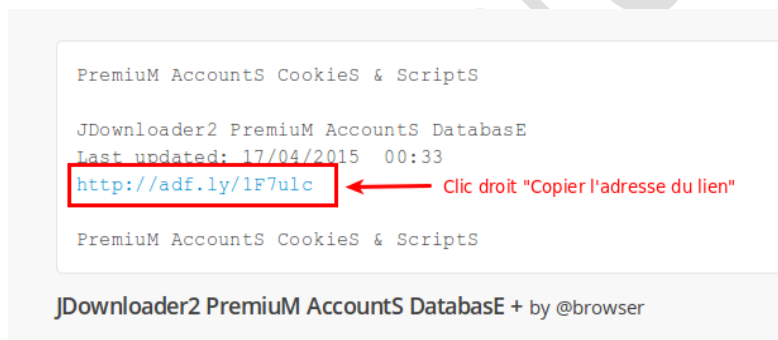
PremiuM AccountS CookieS & ScriptS

JDownloader2 PremiuM AccountS DatabasE
Last updated: 17/04/2015 00:33
http://adf.ly/1F7ulc

Clic droit "Copier l'adresse du lien"

PremiuM AccountS CookieS & ScriptS

JDownloader2 PremiuM AccountS DatabasE + by @browser